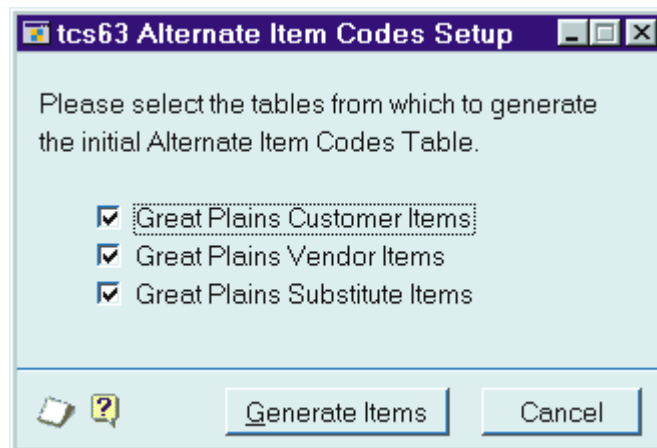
tcs63 Alternate Item Codes Setup

Please select the tables from which to generate the initial Alternate Item Codes Table.

Great Plains Customer Items
Great Plains Vendor Items
Great Plains Substitute Items

Generate Items
Cancel